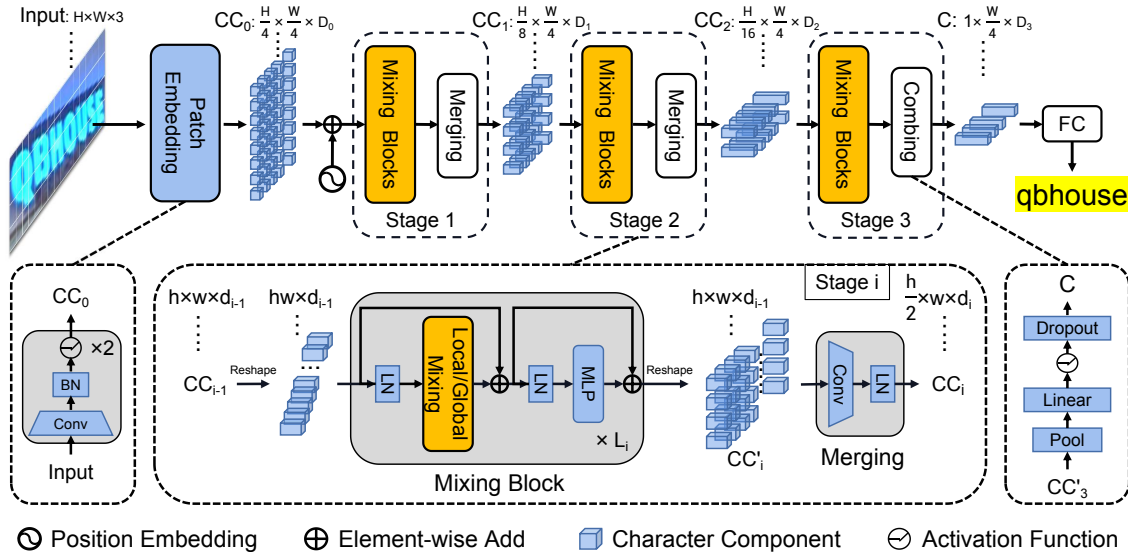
Input: H×W×3

QBHOUSE

Patch Embedding

$CC_0$: $\frac{H}{4} \times \frac{W}{4} \times D_0$

Mixing Blocks

Merging

Stage 1

$CC_1$: $\frac{H}{8} \times \frac{W}{4} \times D_1$

Mixing Blocks

Merging

Stage 2

$CC_2$: $\frac{H}{16} \times \frac{W}{4} \times D_2$

Mixing Blocks

Combing

Stage 3

C: $1 \times \frac{W}{4} \times D_3$

FC

qbhouse

$CC_0$

×2

BN

Conv

Input

h×w×$d_{i-1}$

$CC_{i-1}$

Reshape

hw×$d_{i-1}$

LN

Local/Global Mixing

LN

MLP

× $L_i$

Mixing Block

Reshape

h×w×$d_{i-1}$

$CC'_i$

Stage i

$\frac{h}{2}$×w×$d_i$

Conv

LN

Merging

$CC_i$

C

Dropout

Linear

Pool

$CC'_3$

Position Embedding
Element-wise Add
Character Component
Activation Function